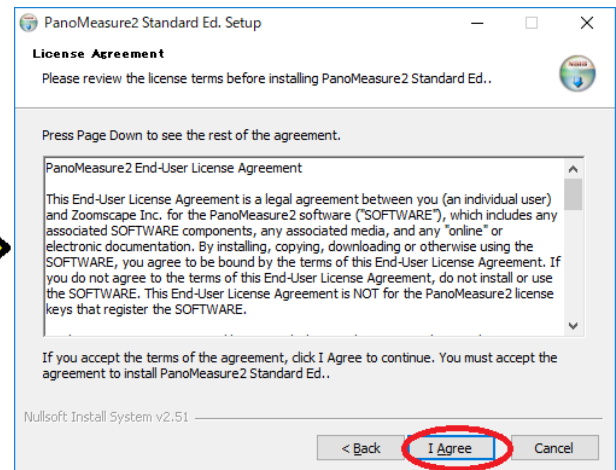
PanoMeasure2 Standard Ed. Setup

License Agreement

Please review the license terms before installing PanoMeasure2 Standard Ed..

Press Page Down to see the rest of the agreement.

PanoMeasure2 End-User License Agreement

This End-User License Agreement is a legal agreement between you (an individual user) and Zoomscape Inc. for the PanoMeasure2 software ("SOFTWARE"), which includes any associated SOFTWARE components, any associated media, and any "online" or electronic documentation. By installing, copying, downloading or otherwise using the SOFTWARE, you agree to be bound by the terms of this End-User License Agreement. If you do not agree to the terms of this End-User License Agreement, do not install or use the SOFTWARE. This End-User License Agreement is NOT for the PanoMeasure2 license keys that register the SOFTWARE.

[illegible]

If you accept the terms of the agreement, click I Agree to continue. You must accept the agreement to install PanoMeasure2 Standard Ed..

Nullsoft Install System v2.51

< Back

I Agree

Cancel